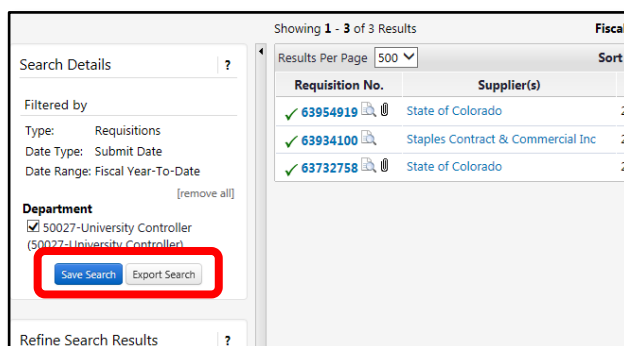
Showing 1 - 3 of 3 Results

Fiscal

Search Details ?

Filtered by

Type: Requisitions
Date Type: Submit Date
Date Range: Fiscal Year-To-Date

[remove all]

Department

☑ 50027-University Controller (50027-University Controller)

Save Search Export Search

Refine Search Results ?

Results Per Page 500

Sort

| Requisition No. | Supplier(s) |
|---|---|
| ✓ 63954919 | State of Colorado |
| ✓ 63934100 | Staples Contract & Commercial Inc |
| ✓ 63732758 | State of Colorado |